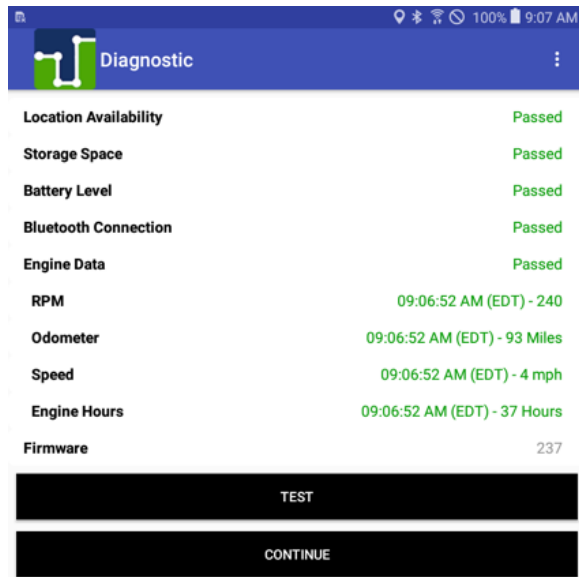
100% 9:07 AM

Diagnostic

| | |
|---|---|
| Location Availability | Passed |
| Storage Space | Passed |
| Battery Level | Passed |
| Bluetooth Connection | Passed |
| Engine Data | Passed |
| RPM | 09:06:52 AM (EDT) - 240 |
| Odometer | 09:06:52 AM (EDT) - 93 Miles |
| Speed | 09:06:52 AM (EDT) - 4 mph |
| Engine Hours | 09:06:52 AM (EDT) - 37 Hours |
| Firmware | 237 |

TEST

CONTINUE